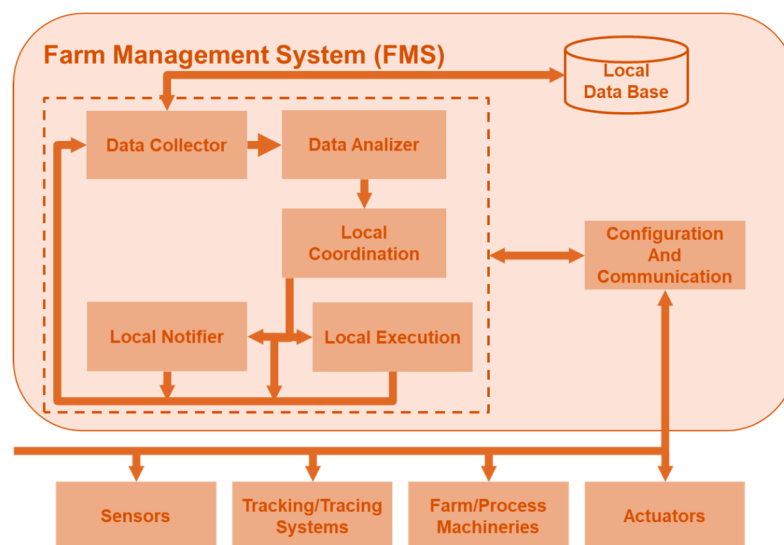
Farm Management System (FMS)

Local Data Base

Data Collector

Data Analizer

Local Coordination

Configuration And Communication

Local Notifier

Local Execution

Sensors

Tracking/Tracing Systems

Farm/Process Machineries

Actuators